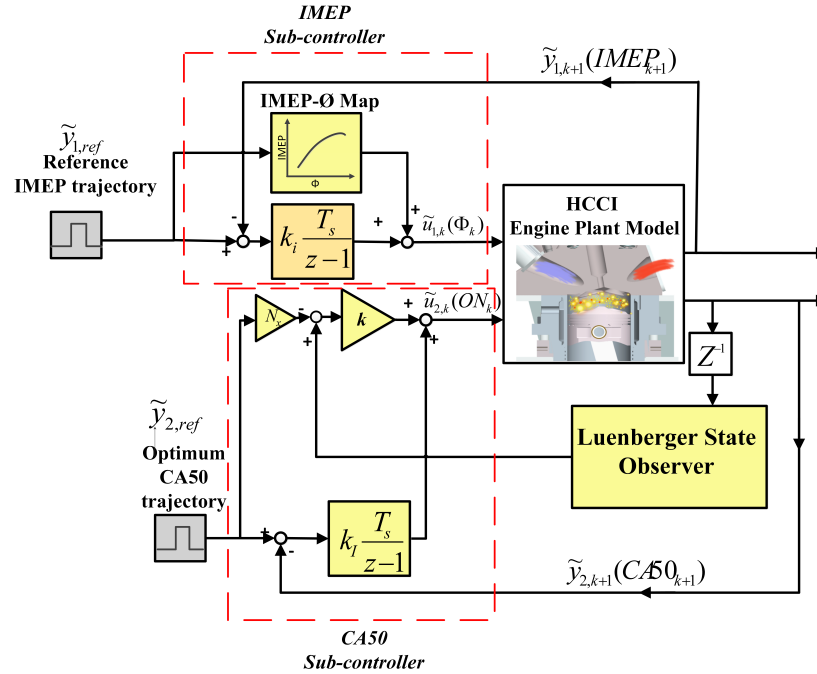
IMEP
Sub-controller

$\widetilde{y}_{1,k+1}(IMEP_{k+1})$

IMEP-Ø Map

IMEP

Φ

$\widetilde{y}_{1,ref}$
Reference
IMEP trajectory

-
+

$k_i \frac{T_s}{z-1}$

+
+

$\widetilde{u}_{1,k}(\Phi_k)$

HCCI
Engine Plant Model

$N_x$

-
+

$k$

+
+

$\widetilde{u}_{2,k}(ON_k)$

$Z^{-1}$

$\widetilde{y}_{2,ref}$
Optimum
CA50
trajectory

Luenberger State Observer

+
-

$k_I \frac{T_s}{z-1}$

$\widetilde{y}_{2,k+1}(CA50_{k+1})$

CA50
Sub-controller